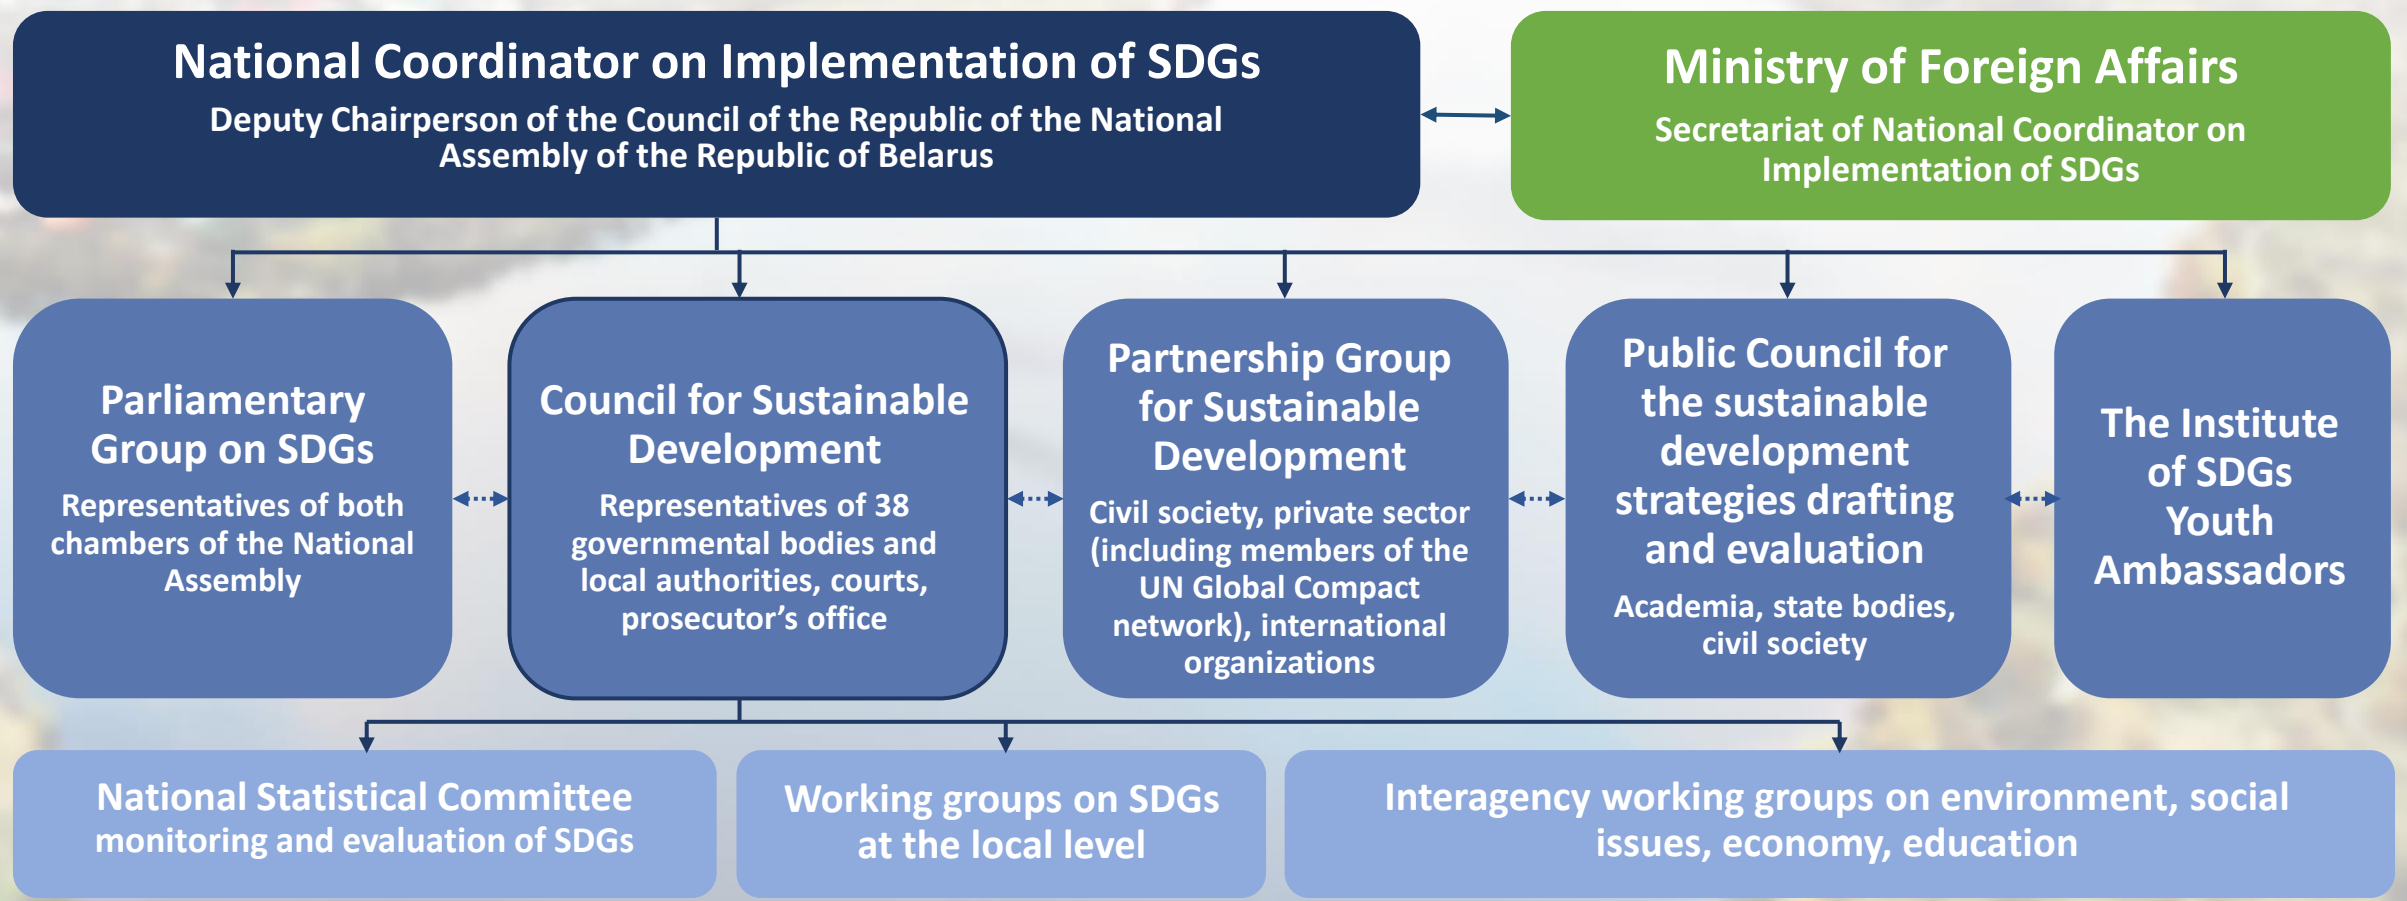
National Coordinator on Implementation of SDGs
Deputy Chairperson of the Council of the Republic of the National Assembly of the Republic of Belarus

Ministry of Foreign Affairs
Secretariat of National Coordinator on Implementation of SDGs

Parliamentary Group on SDGs
Representatives of both chambers of the National Assembly

Council for Sustainable Development
Representatives of 38 governmental bodies and local authorities, courts, prosecutor's office

Partnership Group for Sustainable Development
Civil society, private sector (including members of the UN Global Compact network), international organizations

Public Council for the sustainable development strategies drafting and evaluation
Academia, state bodies, civil society

The Institute of SDGs Youth Ambassadors

National Statistical Committee monitoring and evaluation of SDGs

Working groups on SDGs at the local level

Interagency working groups on environment, social issues, economy, education